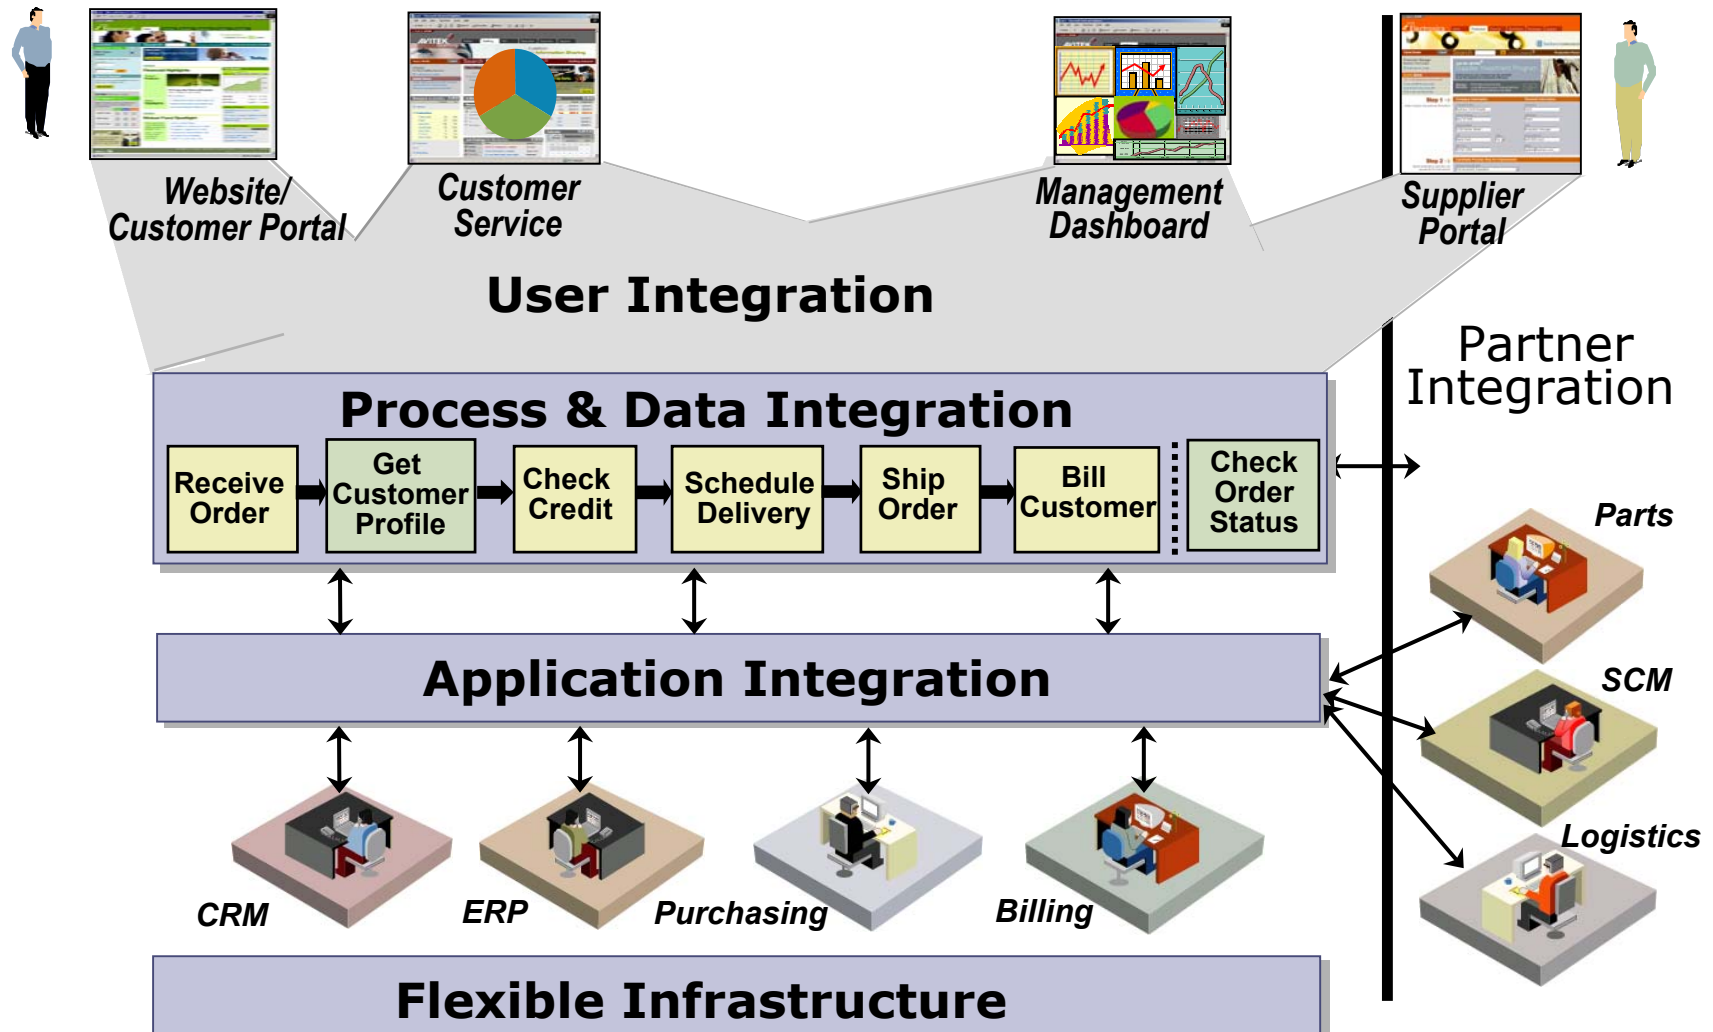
Website/ Customer Portal

Customer Service

Management Dashboard

Supplier Portal

User Integration

Partner Integration

Process & Data Integration

Receive Order

Get Customer Profile

Check Credit

Schedule Delivery

Ship Order

Bill Customer

Check Order Status

Parts

SCM

Logistics

Application Integration

CRM

ERP

Purchasing

Billing

Flexible Infrastructure